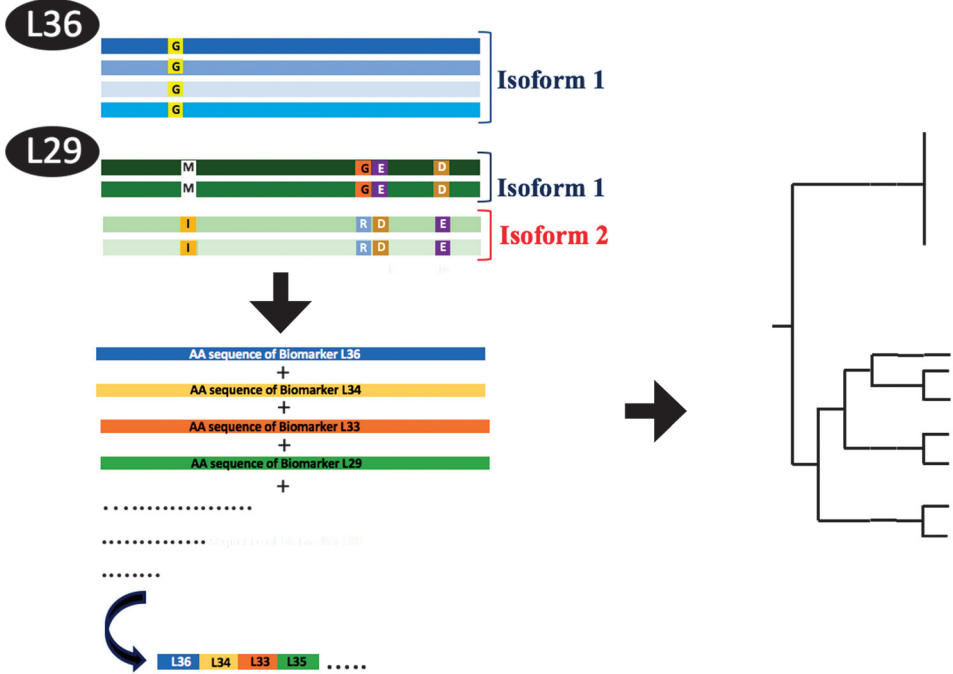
L36

G
G
G
G

Isoform 1

L29

M G E D
M G E D

Isoform 1

I R D E
I R D E

Isoform 2

AA sequence of Biomarker L36
+
AA sequence of Biomarker L34
+
AA sequence of Biomarker L33
+
AA sequence of Biomarker L29
+
....................
.............. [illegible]
........

L36 L34 L33 L35 .....